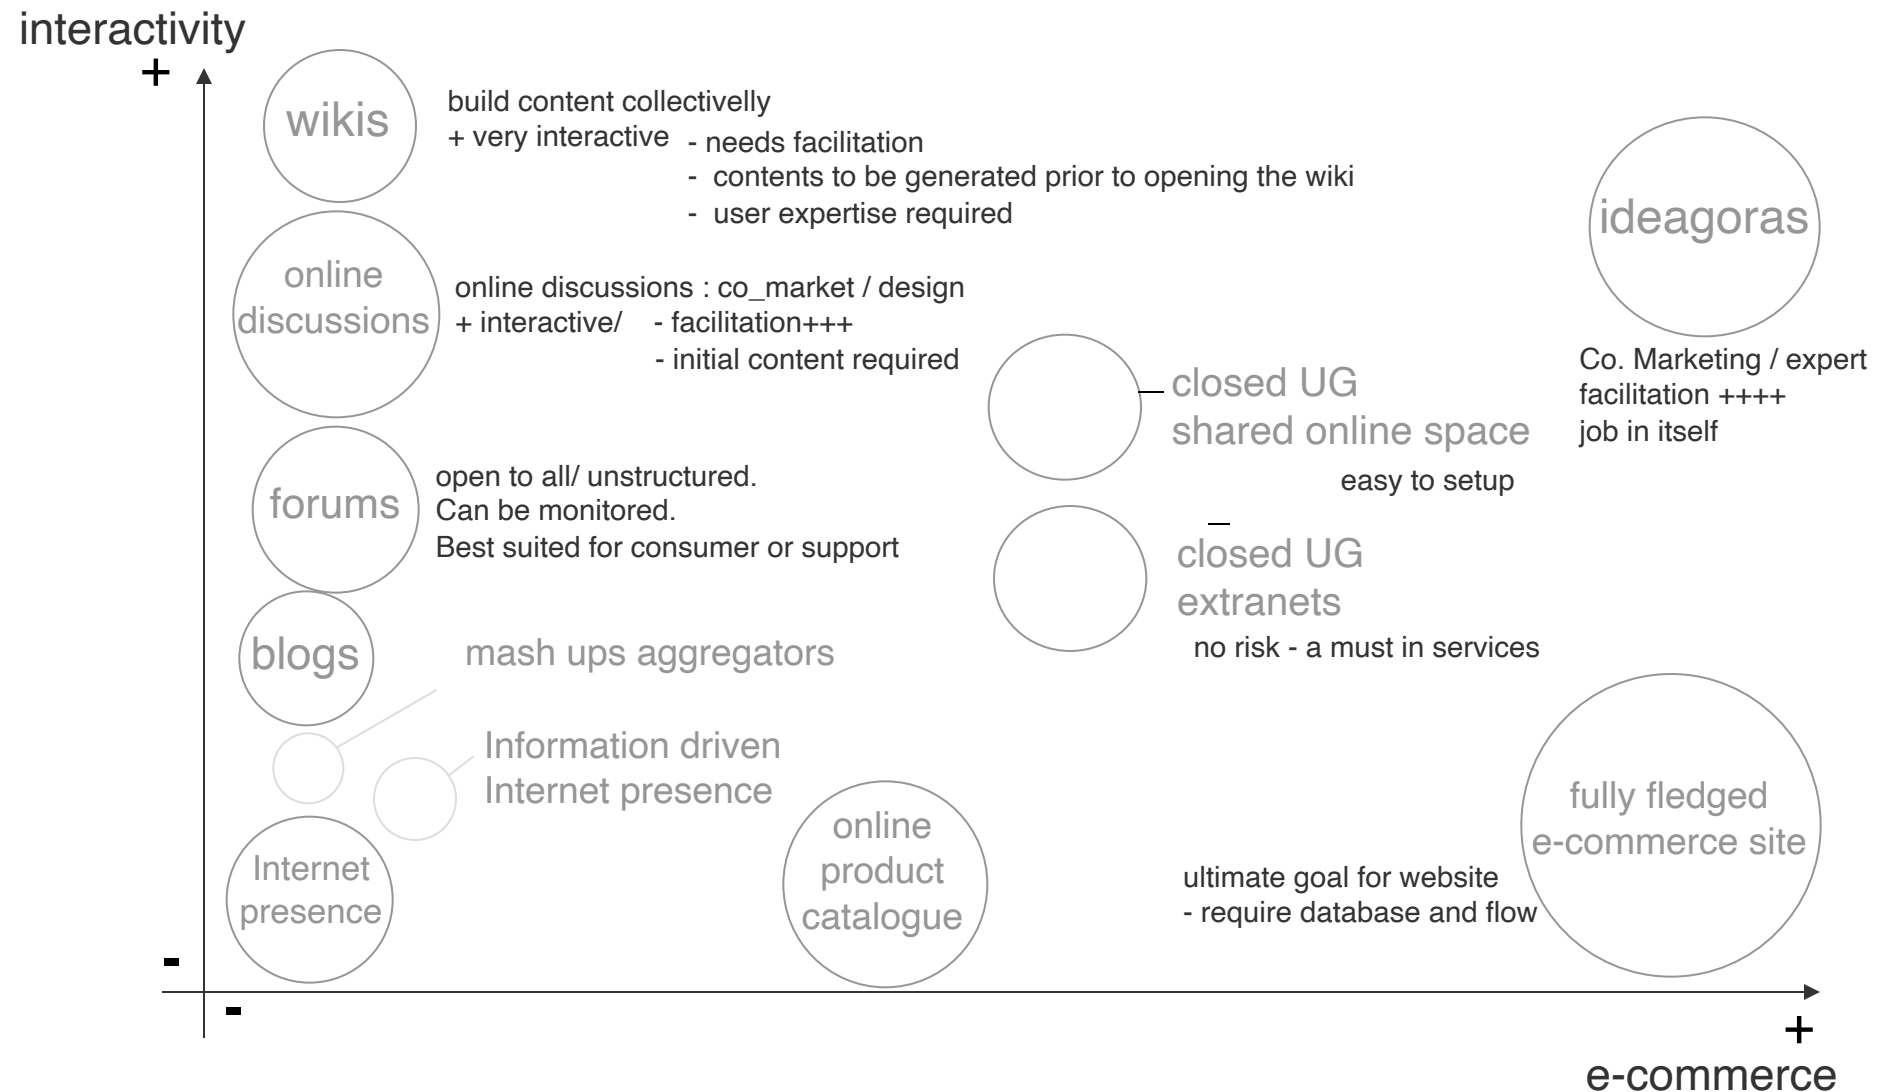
interactivity

+

wikis

build content collectivelly
+ very interactive - needs facilitation
- contents to be generated prior to opening the wiki
- user expertise required

ideagoras

online discussions

online discussions : co_market / design
+ interactive/ - facilitation+++
- initial content required

closed UG shared online space

easy to setup

Co. Marketing / expert
facilitation ++++
job in itself

forums

open to all/ unstructured.
Can be monitored.
Best suited for consumer or support

closed UG extranets

no risk - a must in services

blogs

mash ups aggregators

Information driven
Internet presence

online product catalogue

fully fledged e-commerce site

Internet presence

ultimate goal for website
- require database and flow

-

-

+

e-commerce